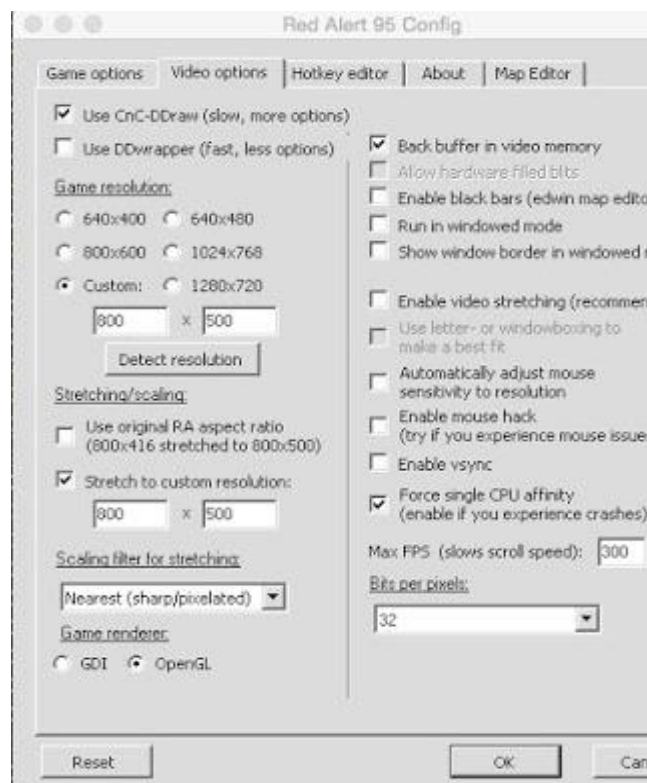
Red Alert 95 Config

Game options | Video options | Hotkey editor | About | Map Editor

Use CnC-DDraw (slow, more options)
Use DDwrapper (fast, less options)

Game resolution:
640x400
640x480
800x600
1024x768
Custom:
1280x720
800 x 500
Detect resolution

Stretching/scaling:
Use original RA aspect ratio (800x416 stretched to 800x500)
Stretch to custom resolution:
800 x 500

Scaling filter for stretching:
Nearest (sharp/pixelated)
Game renderer:
GDI
OpenGL

Back buffer in video memory
Allow hardware filled blits
Enable black bars (edwin map edito
Run in windowed mode
Show window border in windowed
Enable video stretching (recommen
Use letter- or windowboxing to make a best fit
Automatically adjust mouse sensitivity to resolution
Enable mouse hack (try if you experience mouse issue
Enable vsync
Force single CPU affinity (enable if you experience crashes)
Max FPS (slows scroll speed): 300
Bits per pixels:
32

Reset
OK
Car